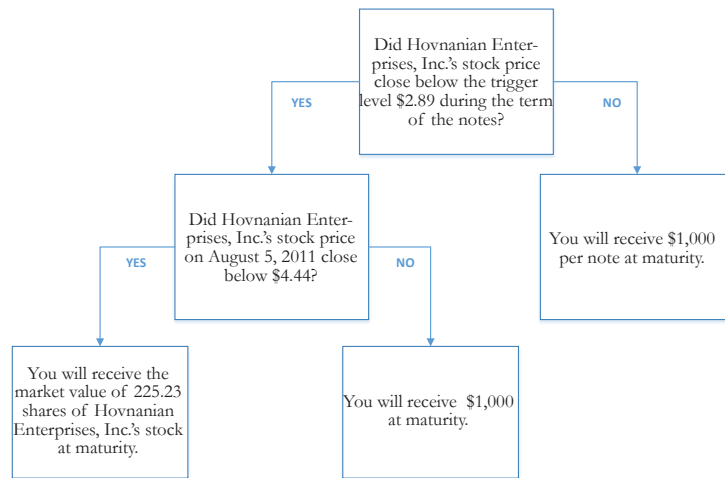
Did Hovnanian Enterprises, Inc.'s stock price close below the trigger level $2.89 during the term of the notes?

YES

NO

Did Hovnanian Enterprises, Inc.'s stock price on August 5, 2011 close below $4.44?

You will receive $1,000 per note at maturity.

YES

NO

You will receive the market value of 225.23 shares of Hovnanian Enterprises, Inc.'s stock at maturity.

You will receive $1,000 at maturity.